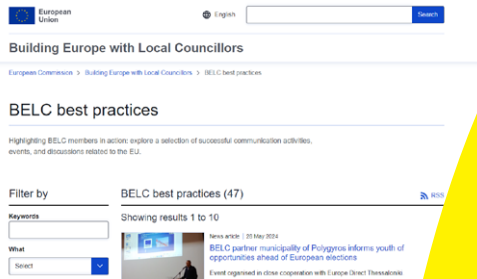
European Union

English

Search

Building Europe with Local Councillors

European Commission > Building Europe with Local Councillors > BELC best practices

BELC best practices

Highlighting BELC members in action: explore a selection of successful communication activities, events, and discussions related to the EU.

Filter by

Keywords

What

Select

BELC best practices (47)

RSS

Showing results 1 to 10

News article | 20 May 2024

BELC partner municipality of Polygyros informs youth of opportunities ahead of European elections

Event organised in close cooperation with Europe Direct Thessaloniki